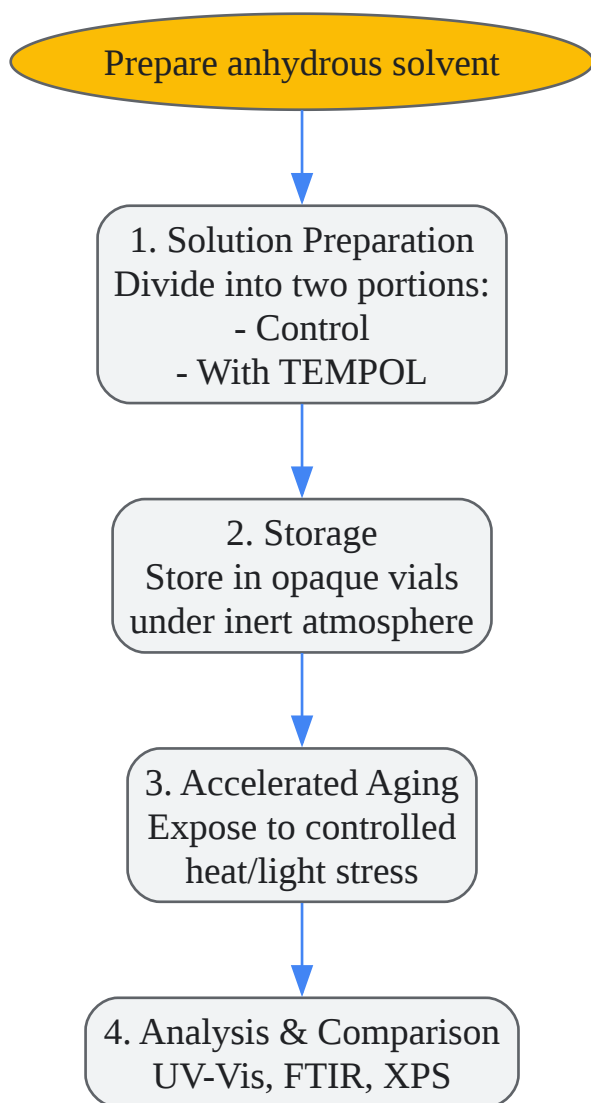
Prepare anhydrous solvent

1. Solution Preparation
Divide into two portions:
- Control
- With TEMPOL

2. Storage
Store in opaque vials under inert atmosphere

3. Accelerated Aging
Expose to controlled heat/light stress

4. Analysis & Comparison
UV-Vis, FTIR, XPS